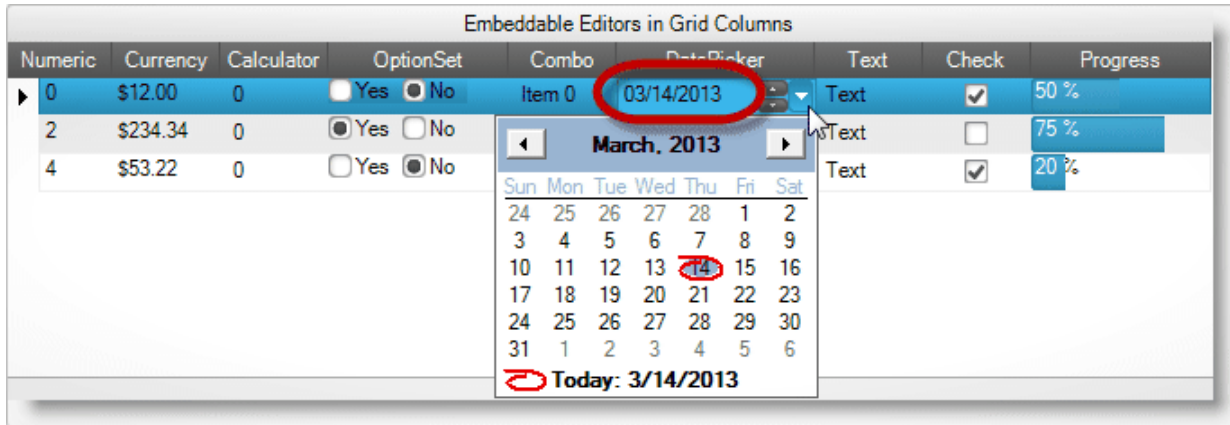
Embeddable Editors in Grid Columns

| Numeric | Currency | Calculator | OptionSet | Combo | DatePicker | Text | Check | Progress |
|---|---|---|---|---|---|---|---|---|
| 0 | $12.00 | 0 | Yes No | Item 0 | 03/14/2013 | Text | | 50 % |
| 2 | $234.34 | 0 | Yes No | | | Text | | 75 % |
| 4 | $53.22 | 0 | Yes No | | | Text | | 20 % |

March, 2013

| Sun | Mon | Tue | Wed | Thu | Fri | Sat |
|---|---|---|---|---|---|---|
| 24 | 25 | 26 | 27 | 28 | 1 | 2 |
| 3 | 4 | 5 | 6 | 7 | 8 | 9 |
| 10 | 11 | 12 | 13 | 14 | 15 | 16 |
| 17 | 18 | 19 | 20 | 21 | 22 | 23 |
| 24 | 25 | 26 | 27 | 28 | 29 | 30 |
| 31 | 1 | 2 | 3 | 4 | 5 | 6 |

Today: 3/14/2013